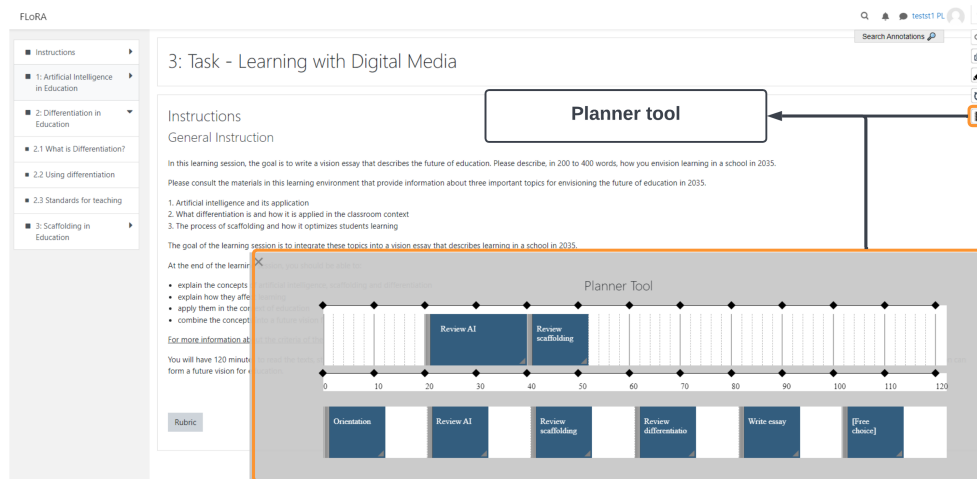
FLoRA

testst1 PL

Search Annotations

Instructions

1: Artificial Intelligence in Education

2: Differentiation in Education

2.1 What is Differentiation?

2.2 Using differentiation

2.3 Standards for teaching

3: Scaffolding in Education

3: Task - Learning with Digital Media

Planner tool

Instructions

General Instruction

In this learning session, the goal is to write a vision essay that describes the future of education. Please describe, in 200 to 400 words, how you envision learning in a school in 2035.

Please consult the materials in this learning environment that provide information about three important topics for envisioning the future of education in 2035.

1. Artificial intelligence and its application
2. What differentiation is and how it is applied in the classroom context
3. The process of scaffolding and how it optimizes students learning

The goal of the learning session is to integrate these topics into a vision essay that describes learning in a school in 2035.

At the end of the learnin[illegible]

- explain the concepts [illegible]
- explain how they affe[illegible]
- apply them in the con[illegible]
- combine the concept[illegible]

For more information ab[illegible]

You will have 120 minute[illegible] form a future vision for e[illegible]

Rubric

Planner Tool

Review AI

Review scaffolding

0 10 20 30 40 50 60 70 80 90 100 110 120

Orientation

Review AI

Review scaffolding

Review differentiatio

Write essay

[Free choice]